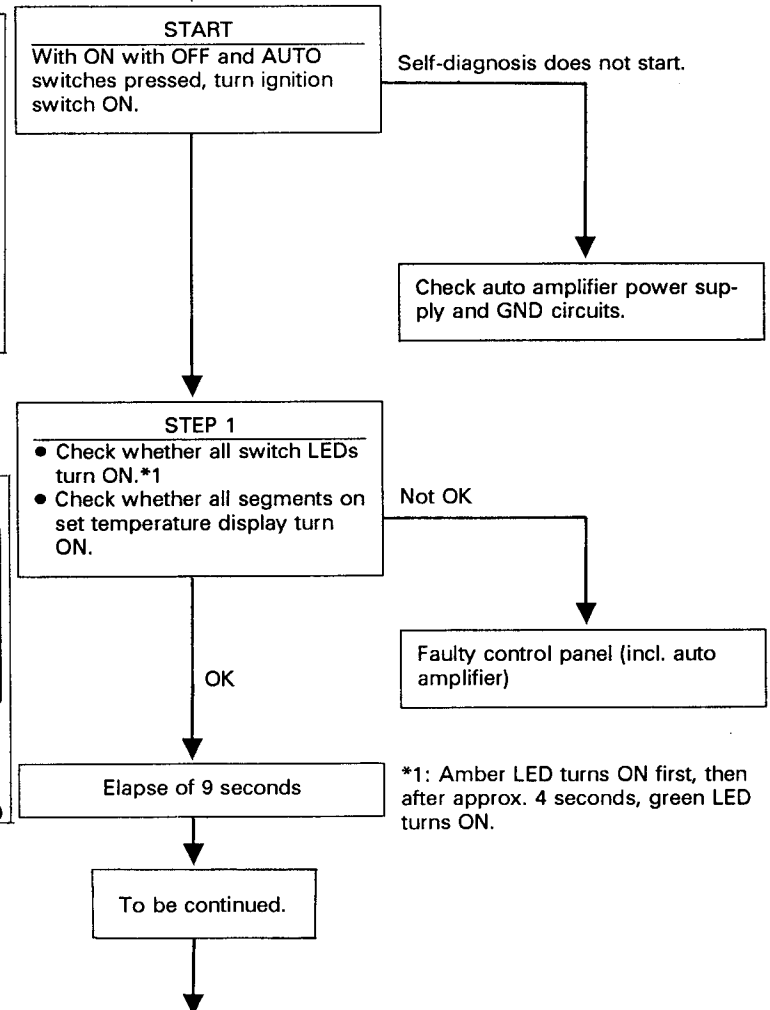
START

With ON with OFF and AUTO switches pressed, turn ignition switch ON.

Self-diagnosis does not start.

Check auto amplifier power supply and GND circuits.

STEP 1

• Check whether all switch LEDs turn ON.*1
• Check whether all segments on set temperature display turn ON.

Not OK

Faulty control panel (incl. auto amplifier)

OK

Elapse of 9 seconds

*1: Amber LED turns ON first, then after approx. 4 seconds, green LED turns ON.

To be continued.